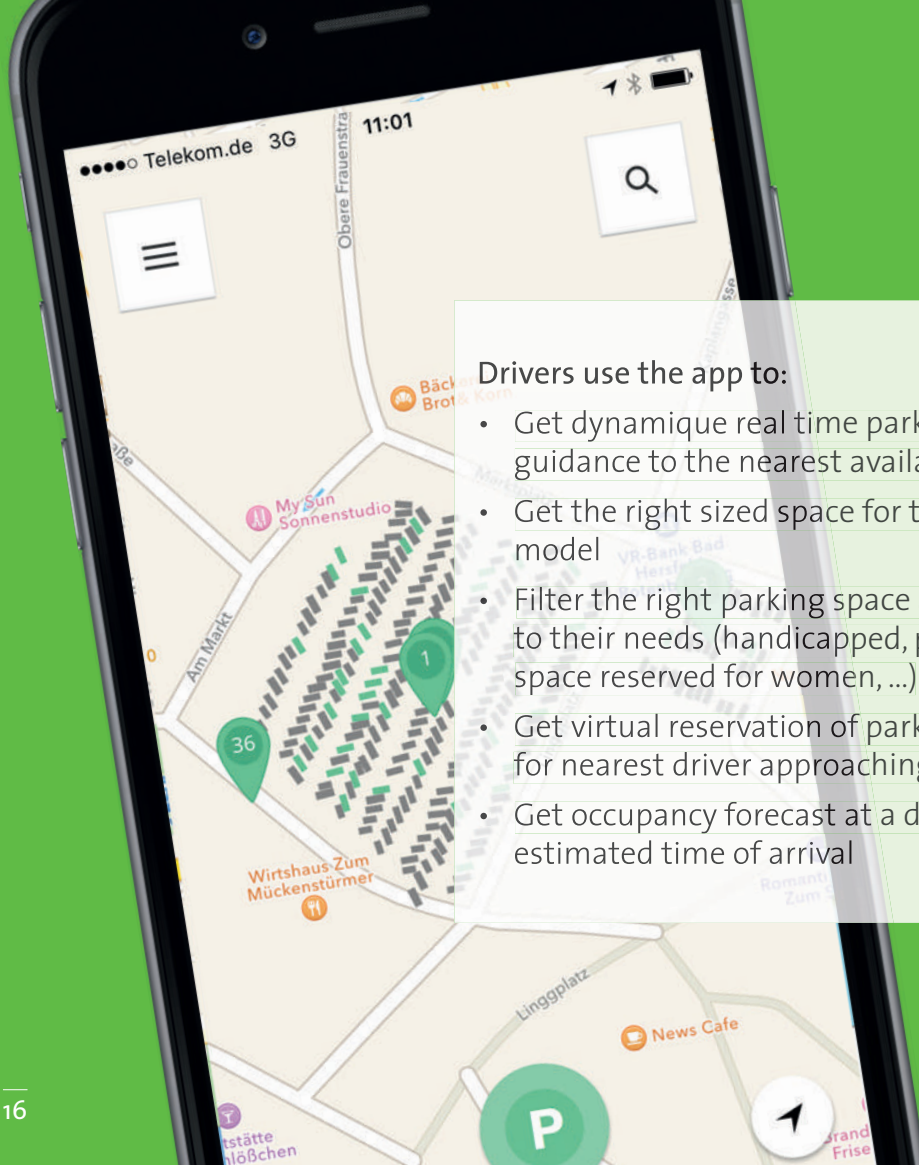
●●●●○ Telekom.de 3G 11:01

Obere Frauenstra

Bäck Brot

My Sun Sonnenstudio

Am Markt

36

1

Wirtshaus Zum Mückenstürmer

Linggplatz

News Cafe

P

tstätte nlößchen

Grand Frise

Drivers use the app to:

• Get dynamique real time park guidance to the nearest availa

• Get the right sized space for t model

• Filter the right parking space to their needs (handicapped, p space reserved for women, ...)

• Get virtual reservation of park for nearest driver approaching

• Get occupancy forecast at a d estimated time of arrival

16